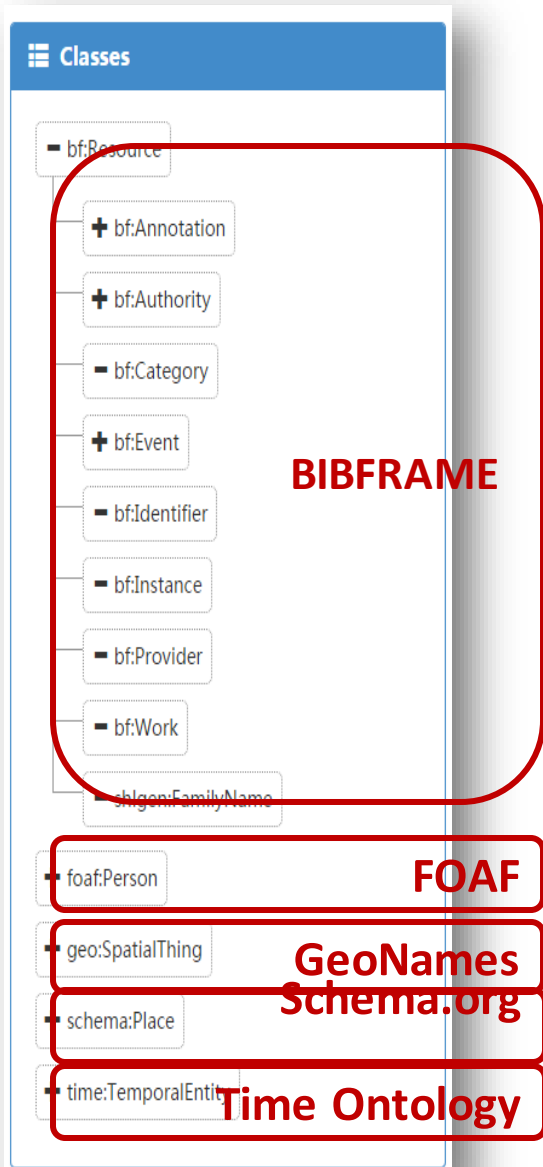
Classes

− bf:Resource

+ bf:Annotation

+ bf:Authority

− bf:Category

+ bf:Event

− bf:Identifier

− bf:Instance

− bf:Provider

− bf:Work

− shlgen:FamilyName

BIBFRAME

− foaf:Person

FOAF

− geo:SpatialThing

GeoNames

− schema:Place

Schema.org

− time:TemporalEntity

Time Ontology